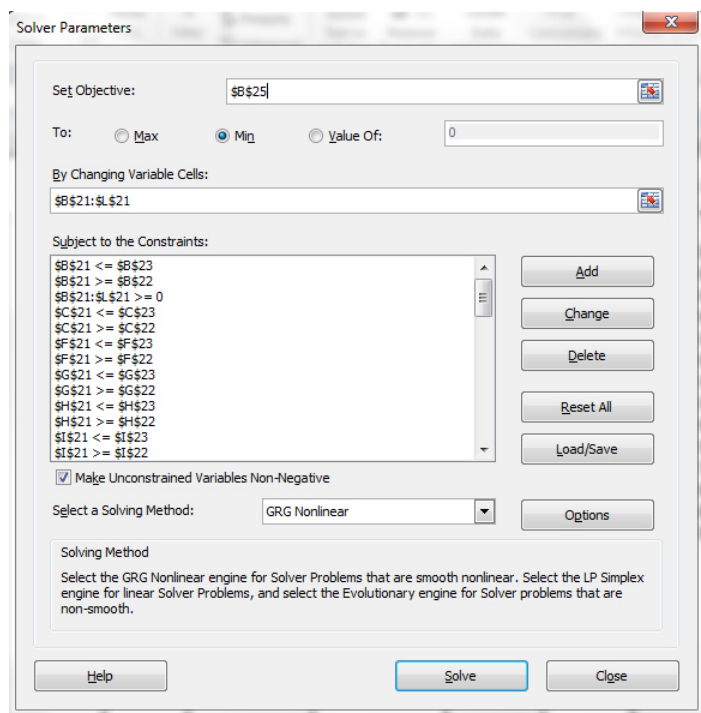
Solver Parameters

Set Objective: $B$25

To: Max Min Value Of: 0

By Changing Variable Cells:

$B$21:$L$21

Subject to the Constraints:

$B$21 <= $B$23
$B$21 >= $B$22
$B$21:$L$21 >= 0
$C$21 <= $C$23
$C$21 >= $C$22
$F$21 <= $F$23
$F$21 >= $F$22
$G$21 <= $G$23
$G$21 >= $G$22
$H$21 <= $H$23
$H$21 >= $H$22
$I$21 <= $I$23
$I$21 >= $I$22

Add

Change

Delete

Reset All

Load/Save

Make Unconstrained Variables Non-Negative

Select a Solving Method: GRG Nonlinear

Options

Solving Method

Select the GRG Nonlinear engine for Solver Problems that are smooth nonlinear. Select the LP Simplex engine for linear Solver Problems, and select the Evolutionary engine for Solver problems that are non-smooth.

Help

Solve

Close